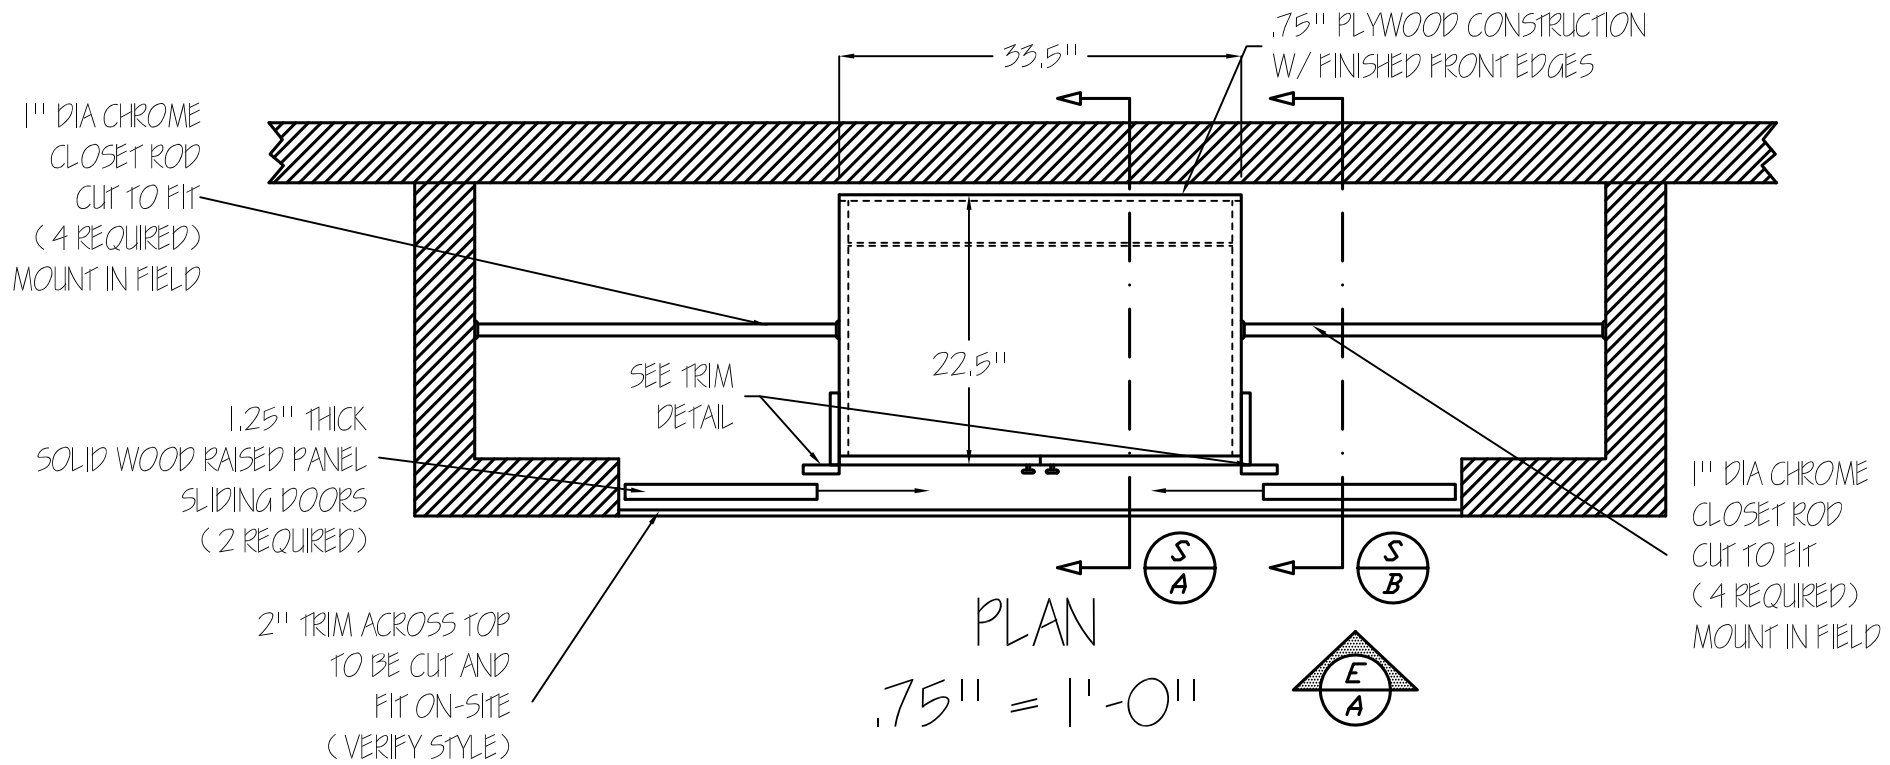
33.5"

.75" PLYWOOD CONSTRUCTION
W/ FINISHED FRONT EDGES

1" DIA CHROME
CLOSET ROD
CUT TO FIT
( 4 REQUIRED)
MOUNT IN FIELD

22.5"

SEE TRIM
DETAIL

1.25" THICK
SOLID WOOD RAISED PANEL
SLIDING DOORS
( 2 REQUIRED)

1" DIA CHROME
CLOSET ROD
CUT TO FIT
( 4 REQUIRED)
MOUNT IN FIELD

S
A

S
B

2" TRIM ACROSS TOP
TO BE CUT AND
FIT ON-SITE
( VERIFY STYLE)

PLAN
.75" = 1'-0"

E
A